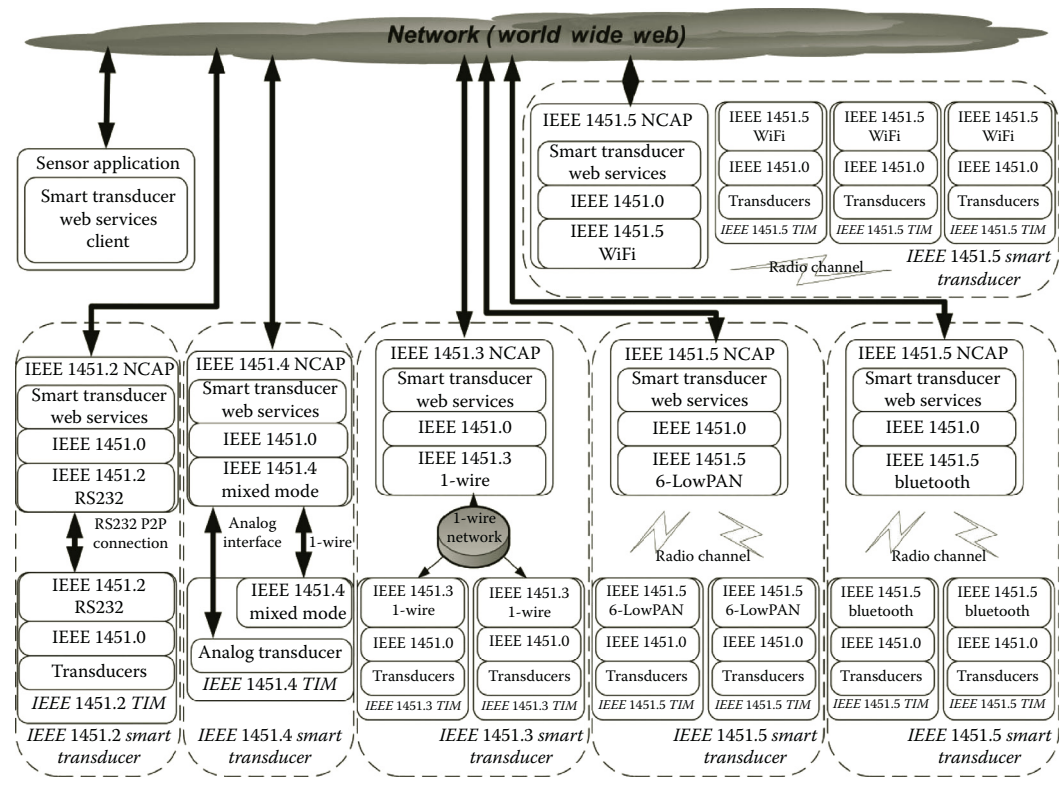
Network (world wide web)

Sensor application
Smart transducer web services client

IEEE 1451.5 NCAP
Smart transducer web services
IEEE 1451.0
IEEE 1451.5 WiFi

IEEE 1451.5 WiFi
IEEE 1451.0
Transducers
IEEE 1451.5 TIM

IEEE 1451.5 WiFi
IEEE 1451.0
Transducers
IEEE 1451.5 TIM

IEEE 1451.5 WiFi
IEEE 1451.0
Transducers
IEEE 1451.5 TIM

Radio channel
IEEE 1451.5 smart transducer

IEEE 1451.2 NCAP
Smart transducer web services
IEEE 1451.0
IEEE 1451.2 RS232
RS232 P2P connection
IEEE 1451.2 RS232
IEEE 1451.0
Transducers
IEEE 1451.2 TIM
IEEE 1451.2 smart transducer

IEEE 1451.4 NCAP
Smart transducer web services
IEEE 1451.0
IEEE 1451.4 mixed mode
Analog interface
1-wire
IEEE 1451.4 mixed mode
Analog transducer
IEEE 1451.4 TIM
IEEE 1451.4 smart transducer

IEEE 1451.3 NCAP
Smart transducer web services
IEEE 1451.0
IEEE 1451.3 1-wire
1-wire network
IEEE 1451.3 1-wire
IEEE 1451.0
Transducers
IEEE 1451.3 TIM
IEEE 1451.3 1-wire
IEEE 1451.0
Transducers
IEEE 1451.3 TIM
IEEE 1451.3 smart transducer

IEEE 1451.5 NCAP
Smart transducer web services
IEEE 1451.0
IEEE 1451.5 6-LowPAN
Radio channel
IEEE 1451.5 6-LowPAN
IEEE 1451.0
Transducers
IEEE 1451.5 TIM
IEEE 1451.5 6-LowPAN
IEEE 1451.0
Transducers
IEEE 1451.5 TIM
IEEE 1451.5 smart transducer

IEEE 1451.5 NCAP
Smart transducer web services
IEEE 1451.0
IEEE 1451.5 bluetooth
Radio channel
IEEE 1451.5 bluetooth
IEEE 1451.0
Transducers
IEEE 1451.5 TIM
IEEE 1451.5 bluetooth
IEEE 1451.0
Transducers
IEEE 1451.5 TIM
IEEE 1451.5 smart transducer